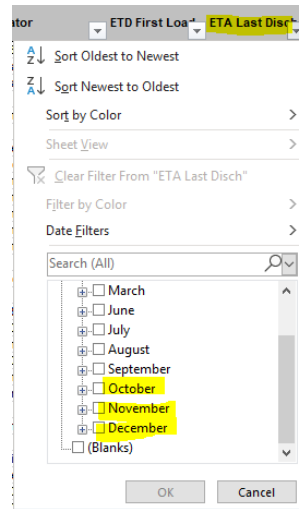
ator ETD First Load ETA Last Disch

Sort Oldest to Newest

Sort Newest to Oldest

Sort by Color

Sheet View

Clear Filter From "ETA Last Disch"

Filter by Color

Date Filters

Search (All)

March
June
July
August
September
October
November
December
(Blanks)

OK Cancel